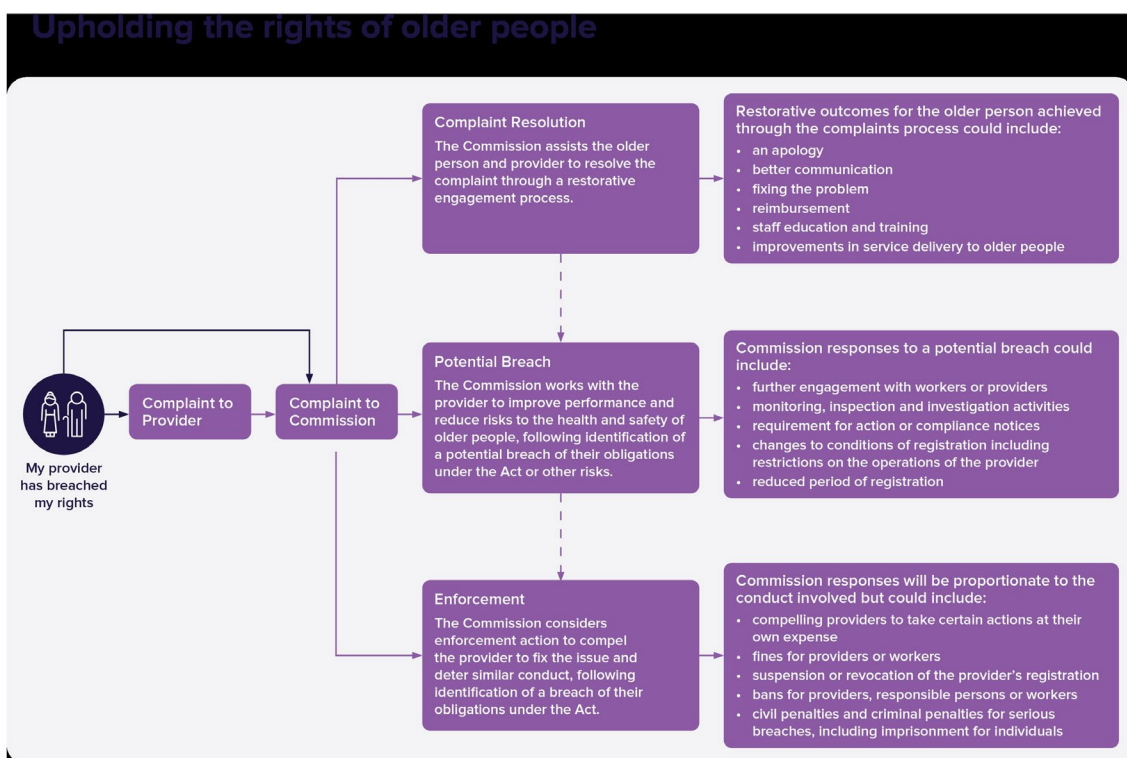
Upholding the rights of older people

My provider has breached my rights

Complaint to Provider

Complaint to Commission

Complaint Resolution
The Commission assists the older person and provider to resolve the complaint through a restorative engagement process.

Restorative outcomes for the older person achieved through the complaints process could include:
- an apology
- better communication
- fixing the problem
- reimbursement
- staff education and training
- improvements in service delivery to older people

Potential Breach
The Commission works with the provider to improve performance and reduce risks to the health and safety of older people, following identification of a potential breach of their obligations under the Act or other risks.

Commission responses to a potential breach could include:
- further engagement with workers or providers
- monitoring, inspection and investigation activities
- requirement for action or compliance notices
- changes to conditions of registration including restrictions on the operations of the provider
- reduced period of registration

Enforcement
The Commission considers enforcement action to compel the provider to fix the issue and deter similar conduct, following identification of a breach of their obligations under the Act.

Commission responses will be proportionate to the conduct involved but could include:
- compelling providers to take certain actions at their own expense
- fines for providers or workers
- suspension or revocation of the provider's registration
- bans for providers, responsible persons or workers
- civil penalties and criminal penalties for serious breaches, including imprisonment for individuals